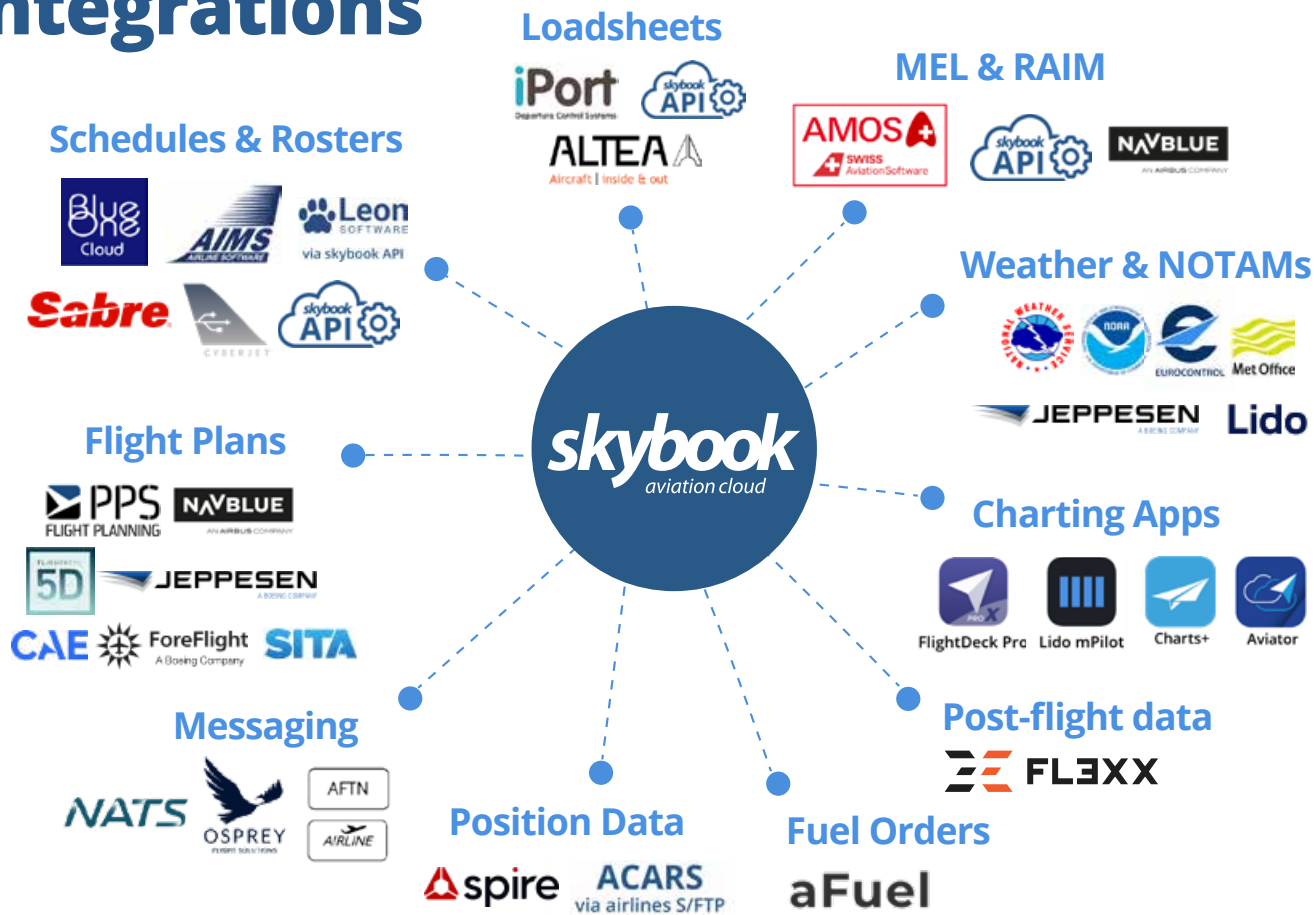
ntegrations

Loadsheets
iPort
Departure Control Systems
skybook API
ALTEA
Aircraft | inside & out

MEL & RAIM
AMOS
SWISS AviationSoftware
skybook API
NAVBLUE
AN AIRBUS COMPANY

Schedules & Rosters
Blue One Cloud
AIMS
AIRLINE SOFTWARE
Leon SOFTWARE
via skybook API
Sabre
CYBERJET
skybook API

Weather & NOTAMs
NATIONAL WEATHER SERVICE
NOAA
EUROCONTROL
Met Office
JEPPESEN
A BOEING COMPANY
Lido

skybook
aviation cloud

Flight Plans
PPS
FLIGHT PLANNING
NAVBLUE
AN AIRBUS COMPANY
5D
JEPPESEN
A BOEING COMPANY
CAE
ForeFlight
A Boeing Company
SITA

Charting Apps
FlightDeck Pro
Lido mPilot
Charts+
Aviator

Messaging
NATS
OSPREY
FLIGHT SOLUTIONS
AFTN
AIRLINE

Post-flight data
FL3XX

Position Data
spire
ACARS
via airlines S/FTP

Fuel Orders
aFuel